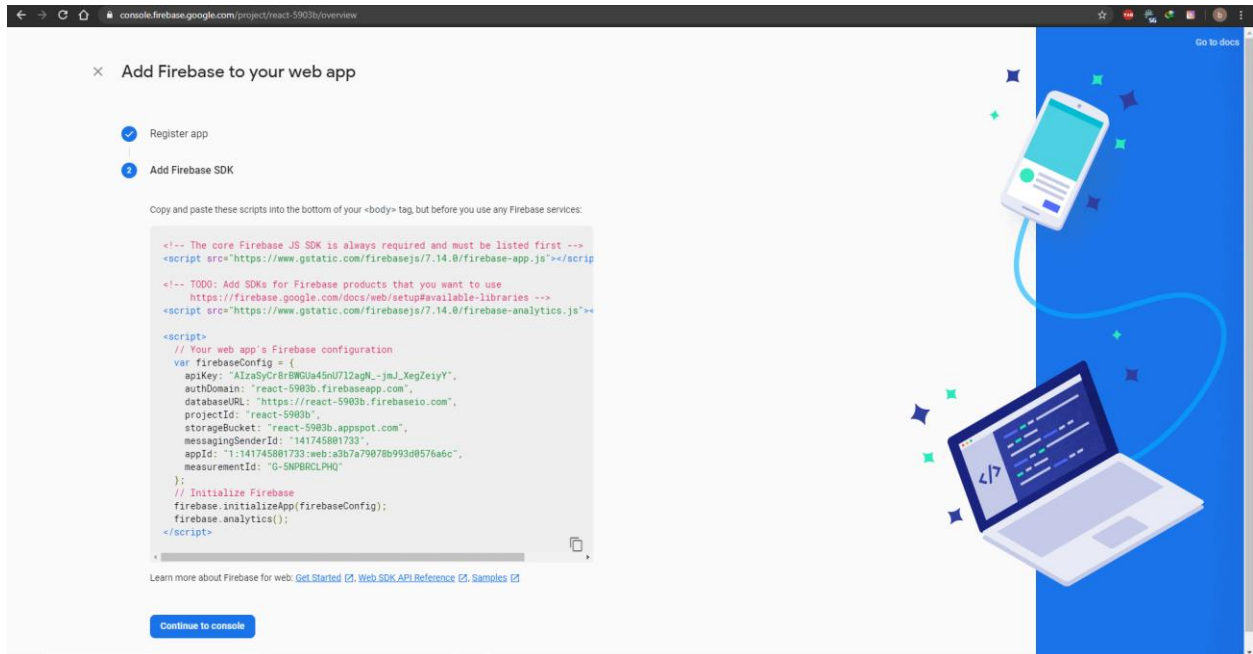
console.firebase.google.com/project/react-5903b/overview

Go to docs

× Add Firebase to your web app

Register app

2 Add Firebase SDK

Copy and paste these scripts into the bottom of your <body> tag, but before you use any Firebase services:

<!-- The core Firebase JS SDK is always required and must be listed first -->
<script src="https://www.gstatic.com/firebasejs/7.14.0/firebase-app.js"></scrip

<!-- TODO: Add SDKs for Firebase products that you want to use
https://firebase.google.com/docs/web/setup#available-libraries -->
<script src="https://www.gstatic.com/firebasejs/7.14.0/firebase-analytics.js"><

<script>
// Your web app's Firebase configuration
var firebaseConfig = {
apiKey: "AIzaSyCr8rBWGUa45nU712agN_-jmJ_XegZeiyY",
authDomain: "react-5903b.firebaseapp.com",
databaseURL: "https://react-5903b.firebaseio.com",
projectId: "react-5903b",
storageBucket: "react-5903b.appspot.com",
messagingSenderId: "141745801733",
appId: "1:141745801733:web:a3b7a79078b993d0576a6c",
measurementId: "G-5NPBRCLPHQ"
};
// Initialize Firebase
firebase.initializeApp(firebaseConfig);
firebase.analytics();
</script>

Learn more about Firebase for web: Get Started, Web SDK API Reference, Samples

Continue to console

</>